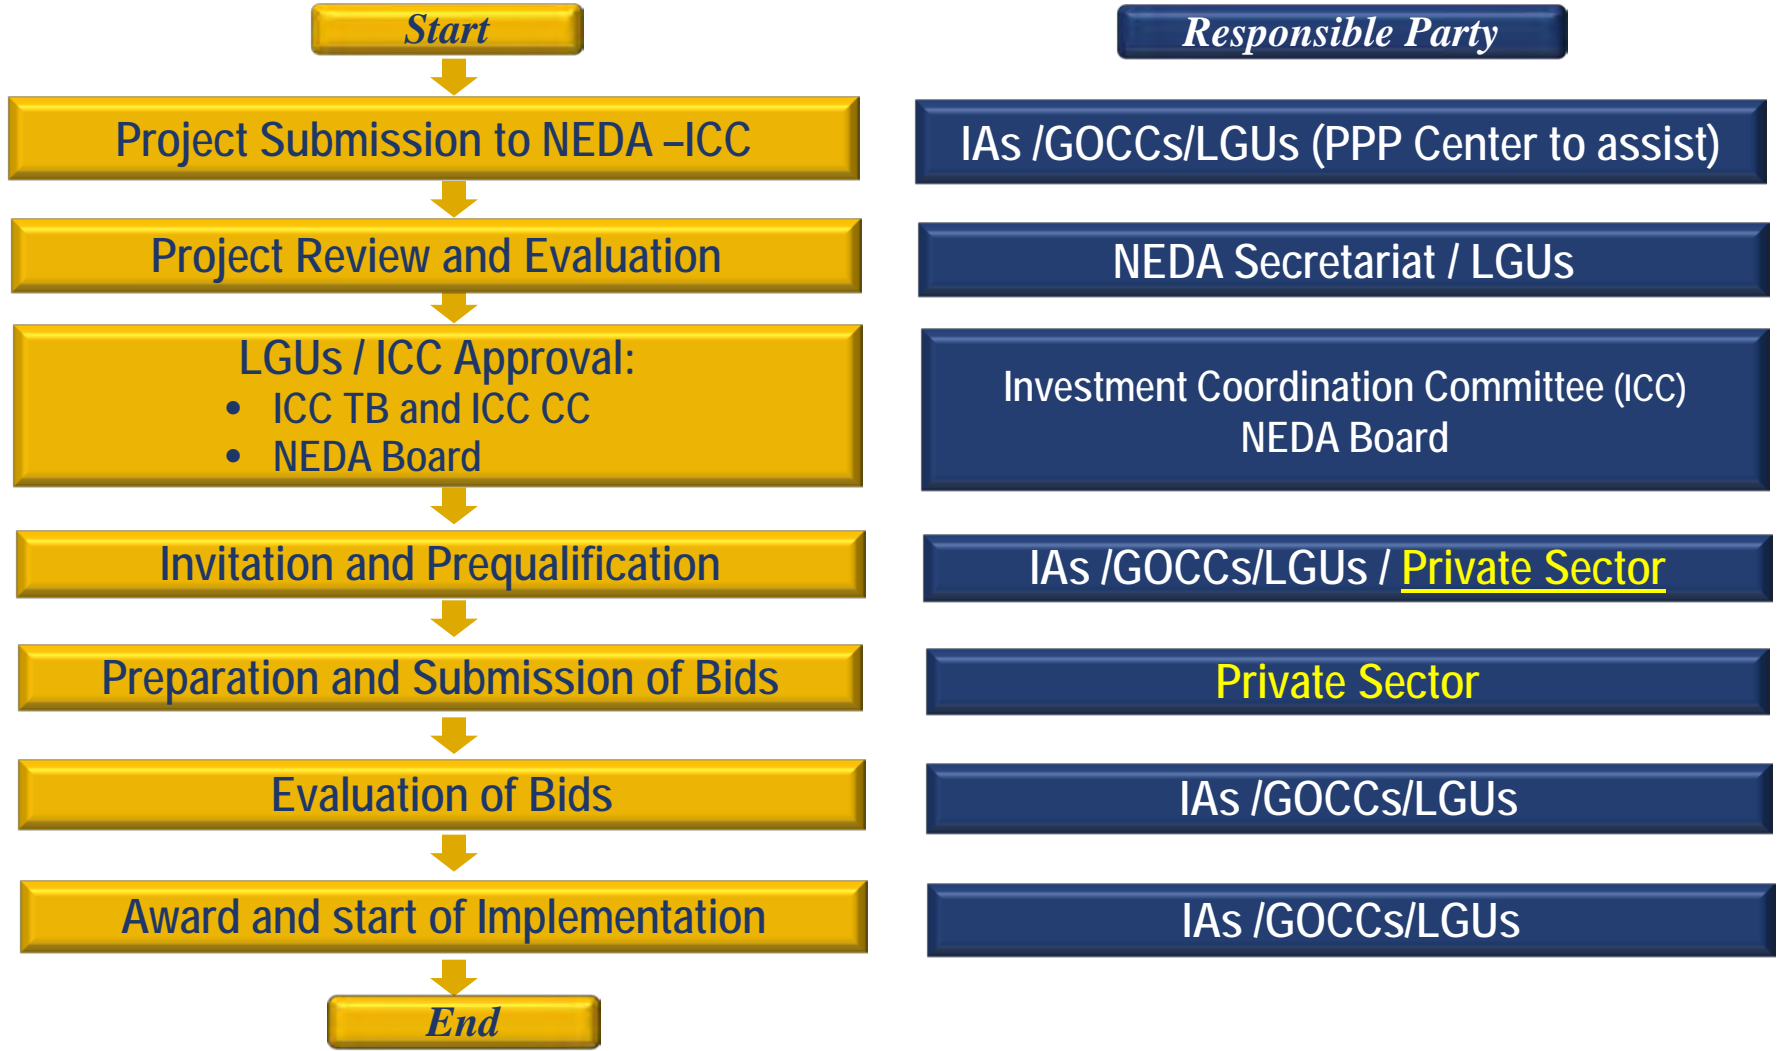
Start

Responsible Party

Project Submission to NEDA –ICC

IAs /GOCCs/LGUs (PPP Center to assist)

Project Review and Evaluation

NEDA Secretariat / LGUs

LGUs / ICC Approval:
- ICC TB and ICC CC
- NEDA Board

Investment Coordination Committee (ICC)
NEDA Board

Invitation and Prequalification

IAs /GOCCs/LGUs / Private Sector

Preparation and Submission of Bids

Private Sector

Evaluation of Bids

IAs /GOCCs/LGUs

Award and start of Implementation

IAs /GOCCs/LGUs

End